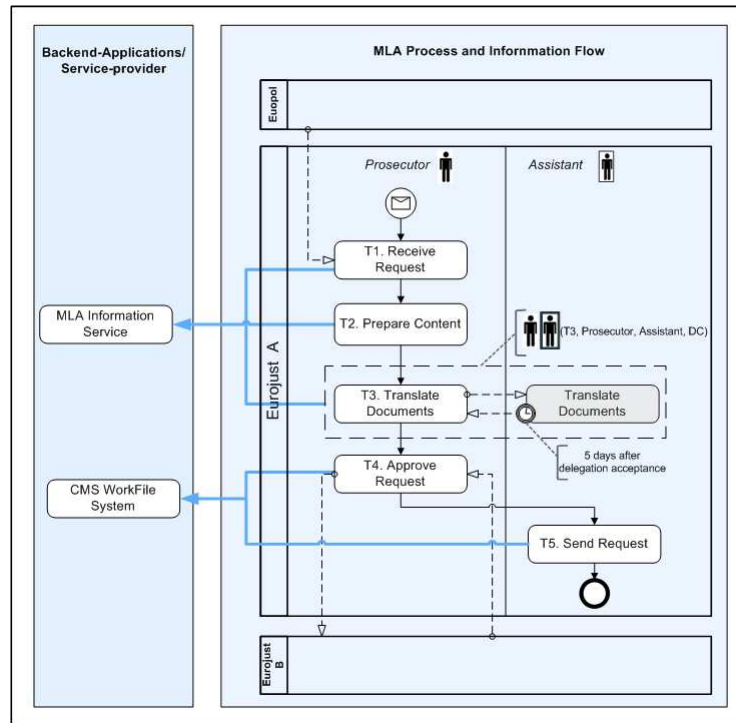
Backend-Applications/ Service-provider

MLA Process and Information Flow

Europol

Eurojust A

Prosecutor

Assistant

T1. Receive Request

T2. Prepare Content

T3. Translate Documents

Translate Documents

T4. Approve Request

T5. Send Request

(T3, Prosecutor, Assistant, DC)

5 days after delegation acceptance

MLA Information Service

CMS WorkFile System

Eurojust B